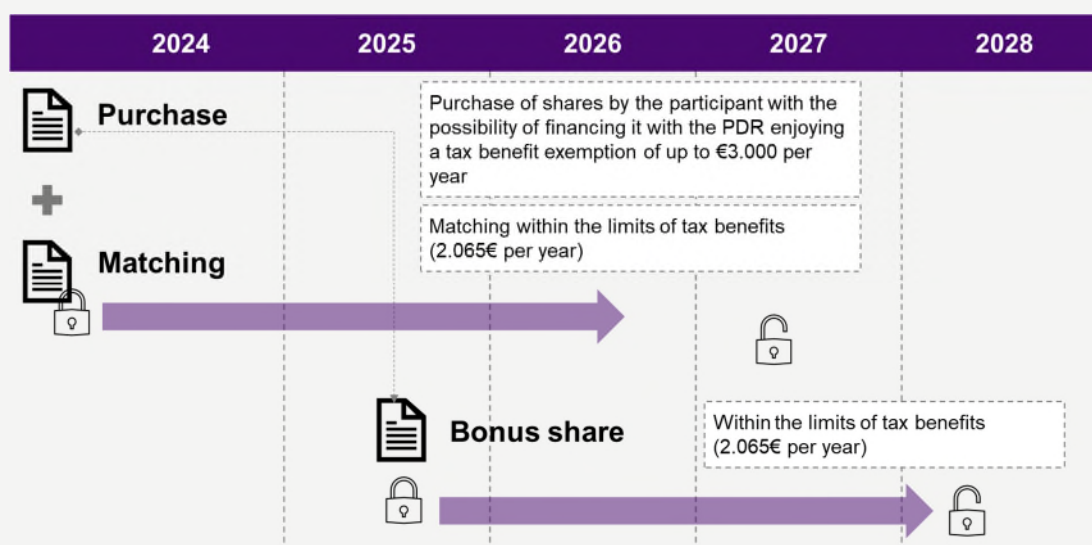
| 2024 | 2025 | 2026 | 2027 | 2028 |
|---|---|---|---|---|

Purchase

Purchase of shares by the participant with the possibility of financing it with the PDR enjoying a tax benefit exemption of up to €3.000 per year

Matching within the limits of tax benefits (2.065€ per year)

Matching

Bonus share

Within the limits of tax benefits (2.065€ per year)